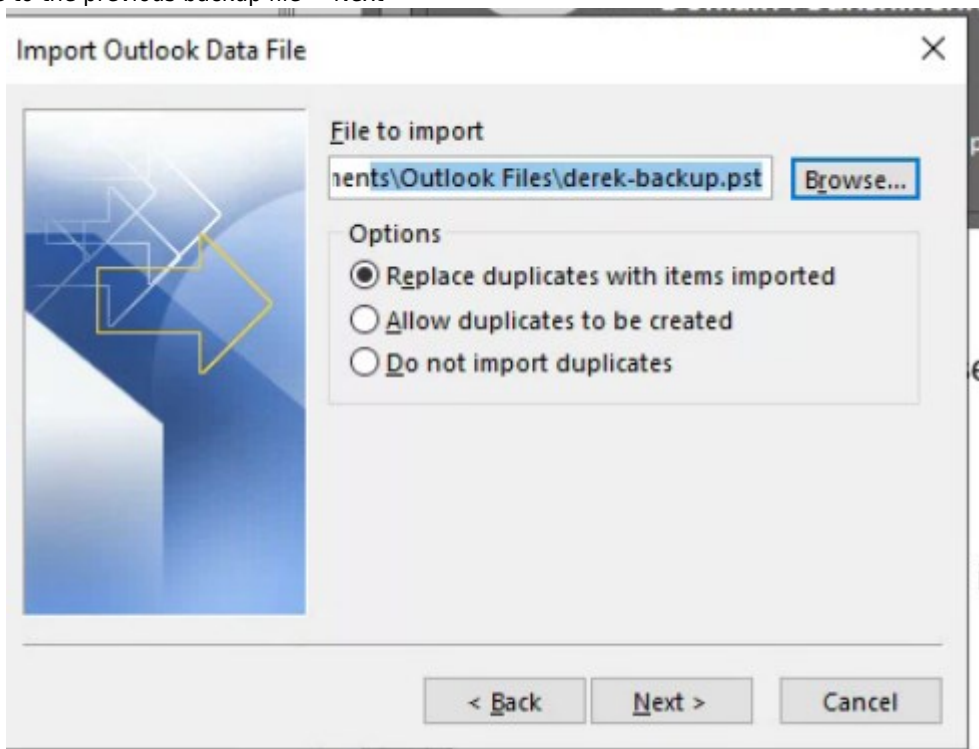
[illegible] to the previous backup file → Next

Import Outlook Data File

×

File to import

nents\Outlook Files\derek-backup.pst

Browse...

Options

Replace duplicates with items imported

Allow duplicates to be created

Do not import duplicates

< Back

Next >

Cancel